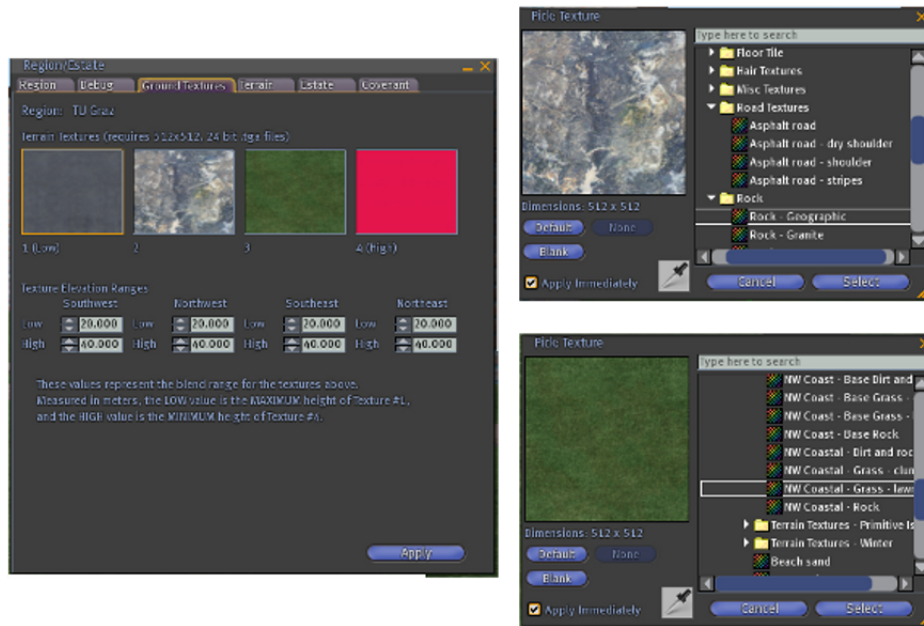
Region/Estate

Region | Debug | Ground Textures | Terrain | Estate | Covenant

Region: TU Graz

Terrain Textures (requires 512x512, 24 bit .tga files)

1 (Low) | 2 | 3 | 4 (High)

Texture Elevation Ranges

Southwest | Northwest | Southeast | Northeast

Low 20.000 | Low 20.000 | Low 20.000 | Low 20.000
High 40.000 | High 40.000 | High 40.000 | High 40.000

These values represent the blend range for the textures above. Measured in meters, the LOW value is the MAXIMUM height of Texture #1, and the HIGH value is the MINIMUM height of Texture #4.

Apply

Pick Texture

Type here to search

Floor Tile
Hair Textures
Misc Textures
Road Textures
Asphalt road
Asphalt road - dry shoulder
Asphalt road - shoulder
Asphalt road - stripes
Rock
Rock - Geographic
Rock - Granite

Dimensions: 512 x 512

Default | None

Blank

Apply Immediately

Cancel | Select

Pick Texture

Type here to search

NW Coast - Base Dirt and
NW Coast - Base Grass -
NW Coast - Base Grass -
NW Coast - Base Rock
NW Coastal - Dirt and roc
NW Coastal - Grass - clu
NW Coastal - Grass - law
NW Coastal - Rock
Terrain Textures - Primitive Is
Terrain Textures - Winter
Beach sand

Dimensions: 512 x 512

Default | None

Blank

Apply Immediately

Cancel | Select